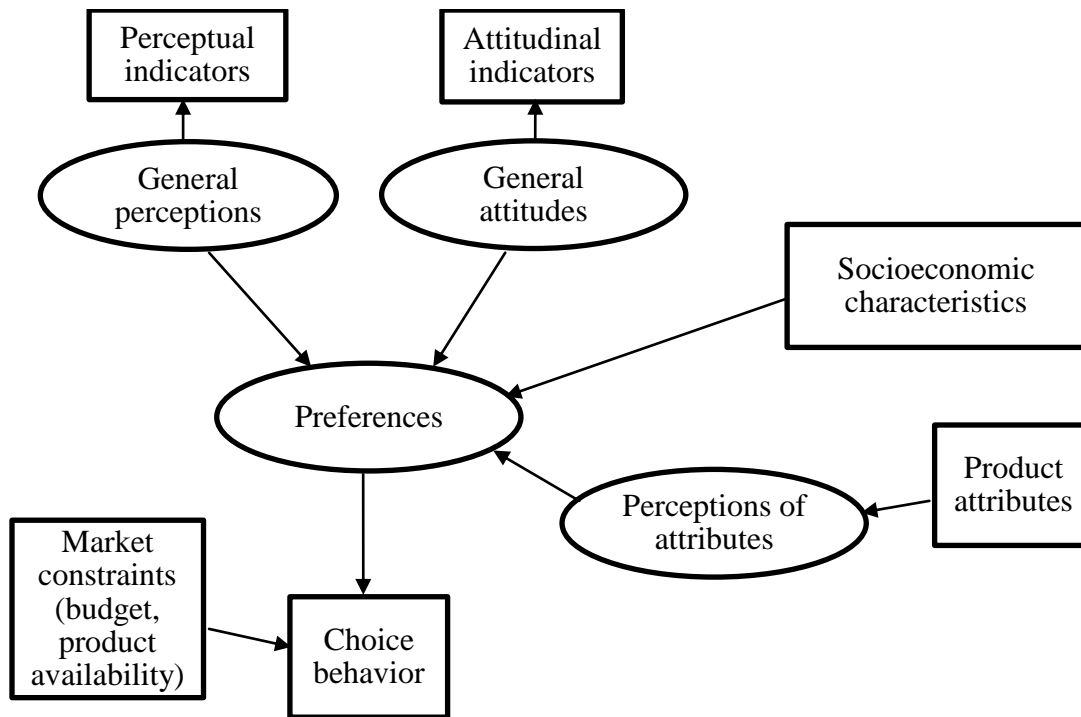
Perceptual indicators

Attitudinal indicators

General perceptions

General attitudes

Socioeconomic characteristics

Preferences

Product attributes

Perceptions of attributes

Market constraints (budget, product availability)

Choice behavior